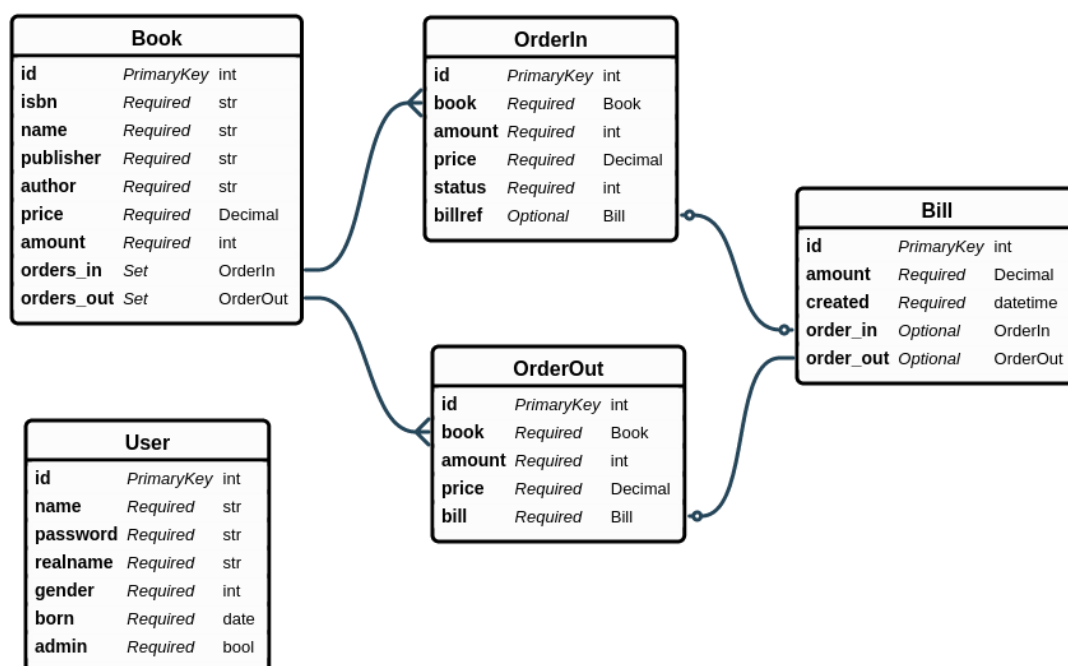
Book

| | | |
|---|---|---|
| id | PrimaryKey | int |
| isbn | Required | str |
| name | Required | str |
| publisher | Required | str |
| author | Required | str |
| price | Required | Decimal |
| amount | Required | int |
| orders_in | Set | OrderIn |
| orders_out | Set | OrderOut |

OrderIn

| | | |
|---|---|---|
| id | PrimaryKey | int |
| book | Required | Book |
| amount | Required | int |
| price | Required | Decimal |
| status | Required | int |
| billref | Optional | Bill |

Bill

| | | |
|---|---|---|
| id | PrimaryKey | int |
| amount | Required | Decimal |
| created | Required | datetime |
| order_in | Optional | OrderIn |
| order_out | Optional | OrderOut |

OrderOut

| | | |
|---|---|---|
| id | PrimaryKey | int |
| book | Required | Book |
| amount | Required | int |
| price | Required | Decimal |
| bill | Required | Bill |

User

| | | |
|---|---|---|
| id | PrimaryKey | int |
| name | Required | str |
| password | Required | str |
| realname | Required | str |
| gender | Required | int |
| born | Required | date |
| admin | Required | bool |